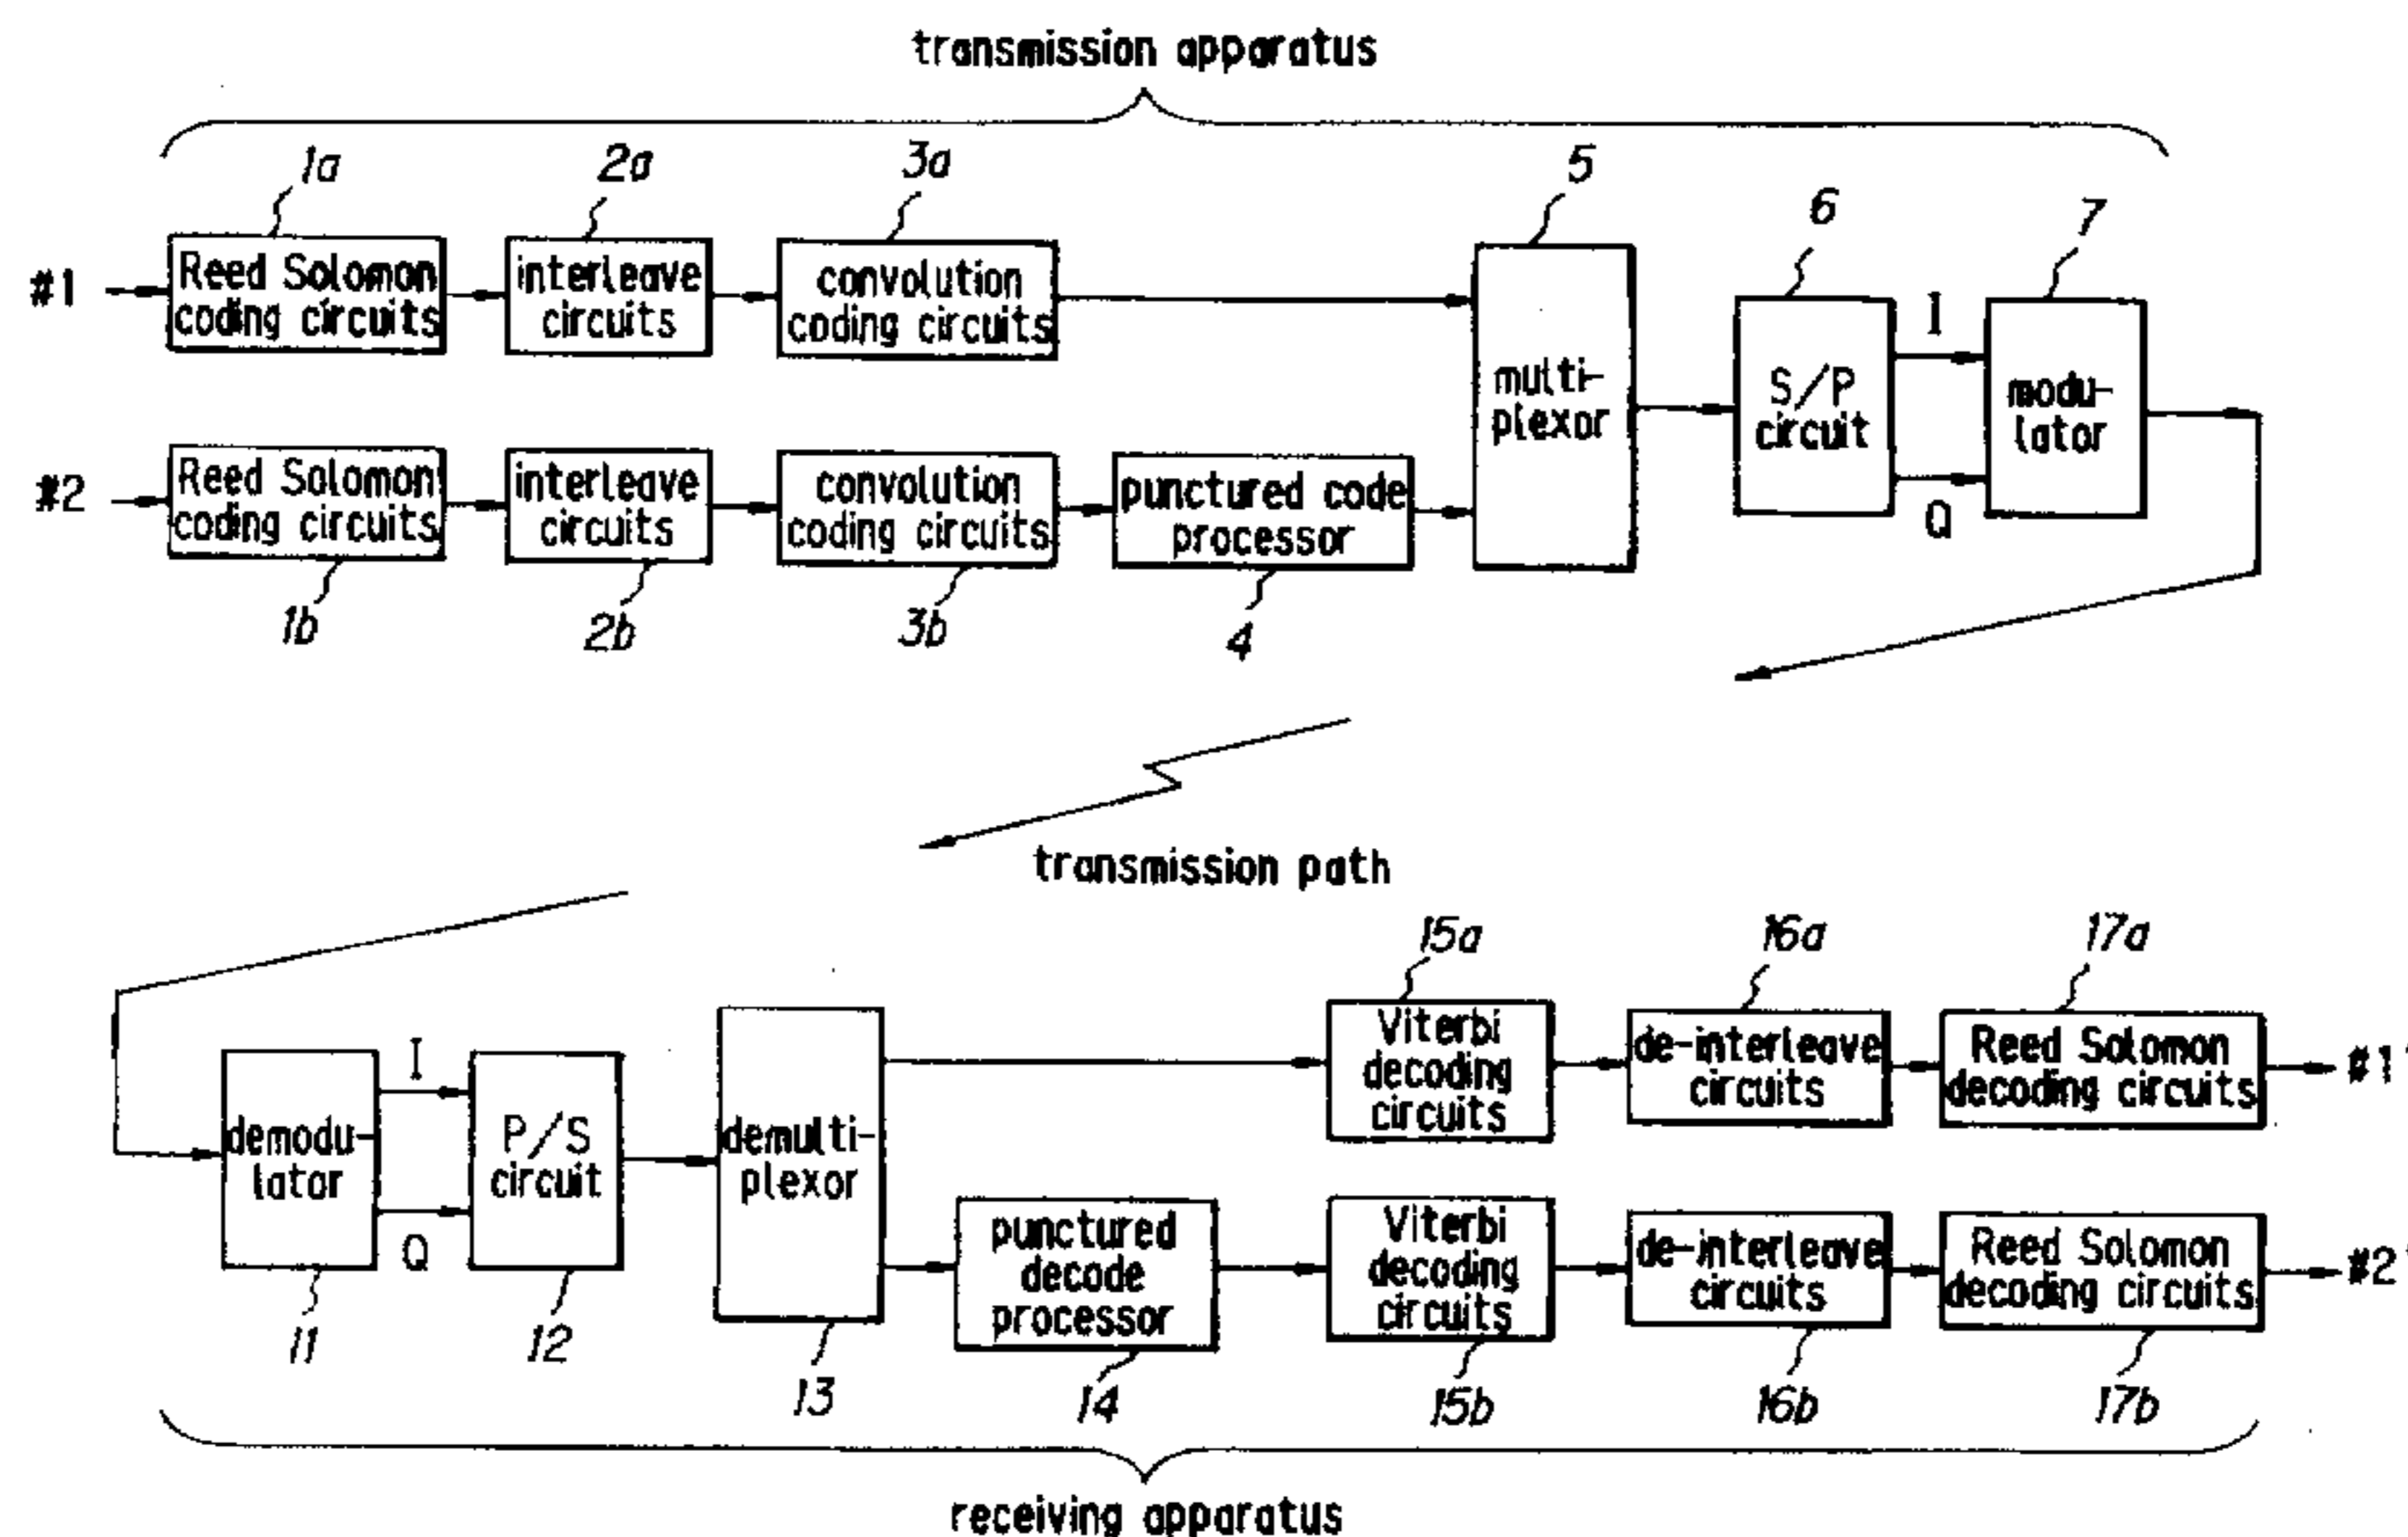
transmission apparatus

1a 2a 3a 5 6 7

#1 Reed Solomon coding circuits interleave circuits convolution coding circuits

multiplexor S/P circuit I Q modulator

#2 Reed Solomon coding circuits interleave circuits convolution coding circuits punctured code processor

1b 2b 3b 4

transmission path

15a 16a 17a

demodulator I Q P/S circuit demultiplexor Viterbi decoding circuits de-interleave circuits Reed Solomon decoding circuits #1'

punctured decode processor Viterbi decoding circuits de-interleave circuits Reed Solomon decoding circuits #2'

11 12 13 14 15b 16b 17b

receiving apparatus